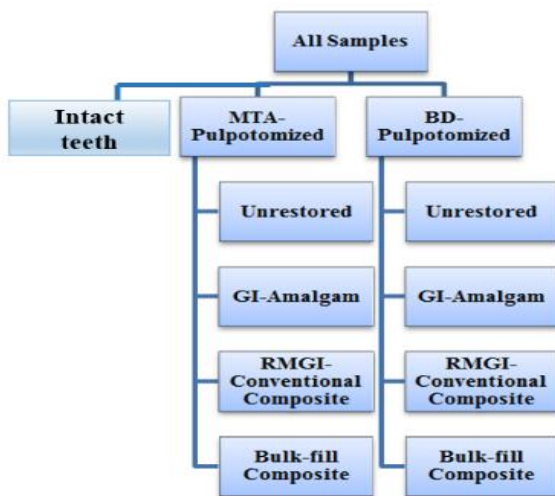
All Samples

Intact teeth

MTA-Pulpotomized

Unrestored

GI-Amalgam

RMGI-Conventional Composite

Bulk-fill Composite

BD-Pulpotomized

Unrestored

GI-Amalgam

RMGI-Conventional Composite

Bulk-fill Composite